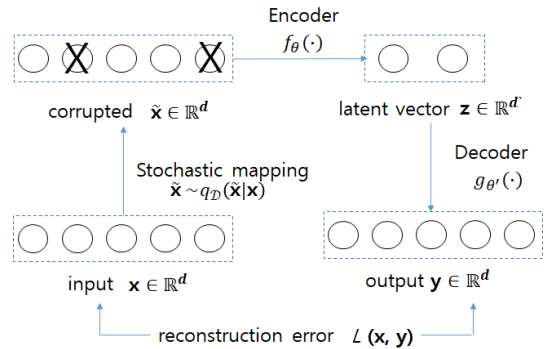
Encoder
$f_\theta(\cdot)$

corrupted $\tilde{\mathbf{x}} \in \mathbb{R}^d$

latent vector $\mathbf{z} \in \mathbb{R}^{d'}$

Stochastic mapping
$\tilde{\mathbf{x}} \sim q_{\mathcal{D}}(\tilde{\mathbf{x}}|\mathbf{x})$

Decoder
$g_{\theta'}(\cdot)$

input $\mathbf{x} \in \mathbb{R}^d$

output $\mathbf{y} \in \mathbb{R}^d$

reconstruction error $L\,(\mathbf{x}, \mathbf{y})$